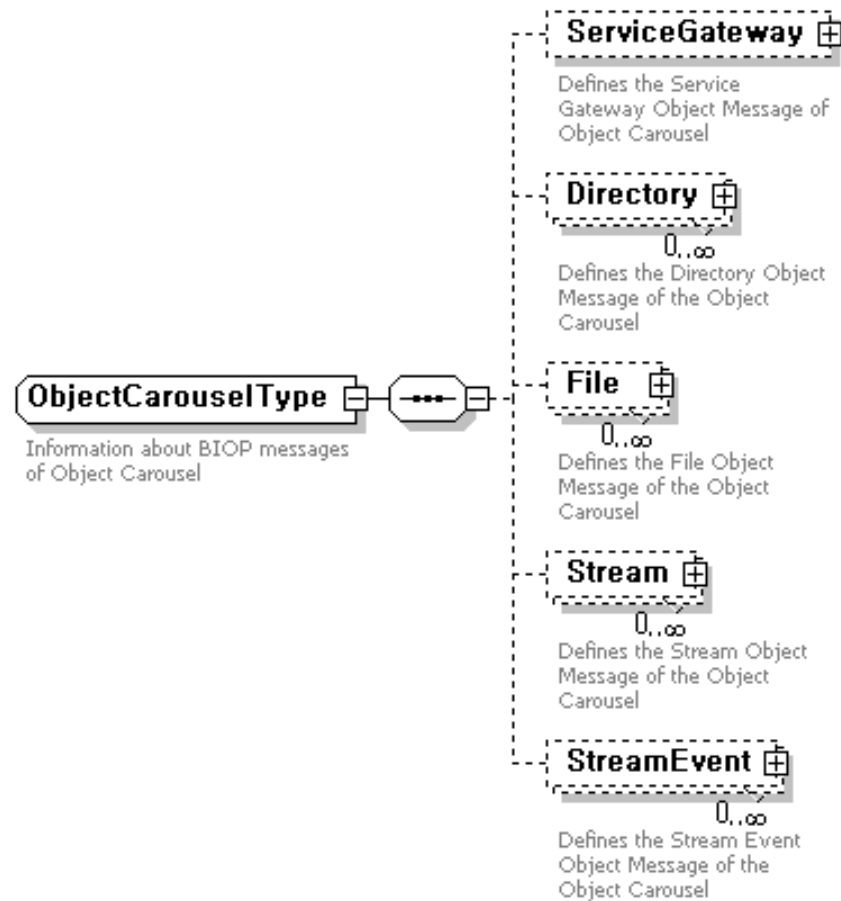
ObjectCarouselType

Information about BIOP messages of Object Carousel

ServiceGateway

Defines the Service Gateway Object Message of Object Carousel

Directory

$0..\infty$

Defines the Directory Object Message of the Object Carousel

File

$0..\infty$

Defines the File Object Message of the Object Carousel

Stream

$0..\infty$

Defines the Stream Object Message of the Object Carousel

StreamEvent

$0..\infty$

Defines the Stream Event Object Message of the Object Carousel